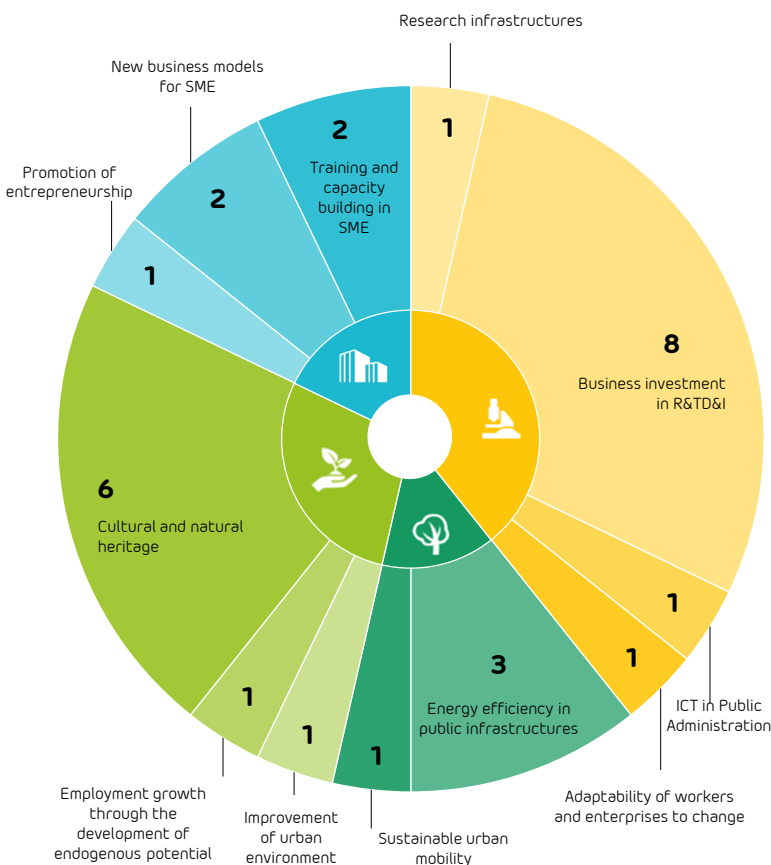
Research infrastructures

New business models for SME

Promotion of entrepreneurship

1

2

Training and capacity building in SME

2

1

8

Business investment in R&TD&I

6

Cultural and natural heritage

3

Energy efficiency in public infrastructures

1

1

1

1

1

ICT in Public Administration

Adaptability of workers and enterprises to change

Employment growth through the development of endogenous potential

Improvement of urban environment

Sustainable urban mobility